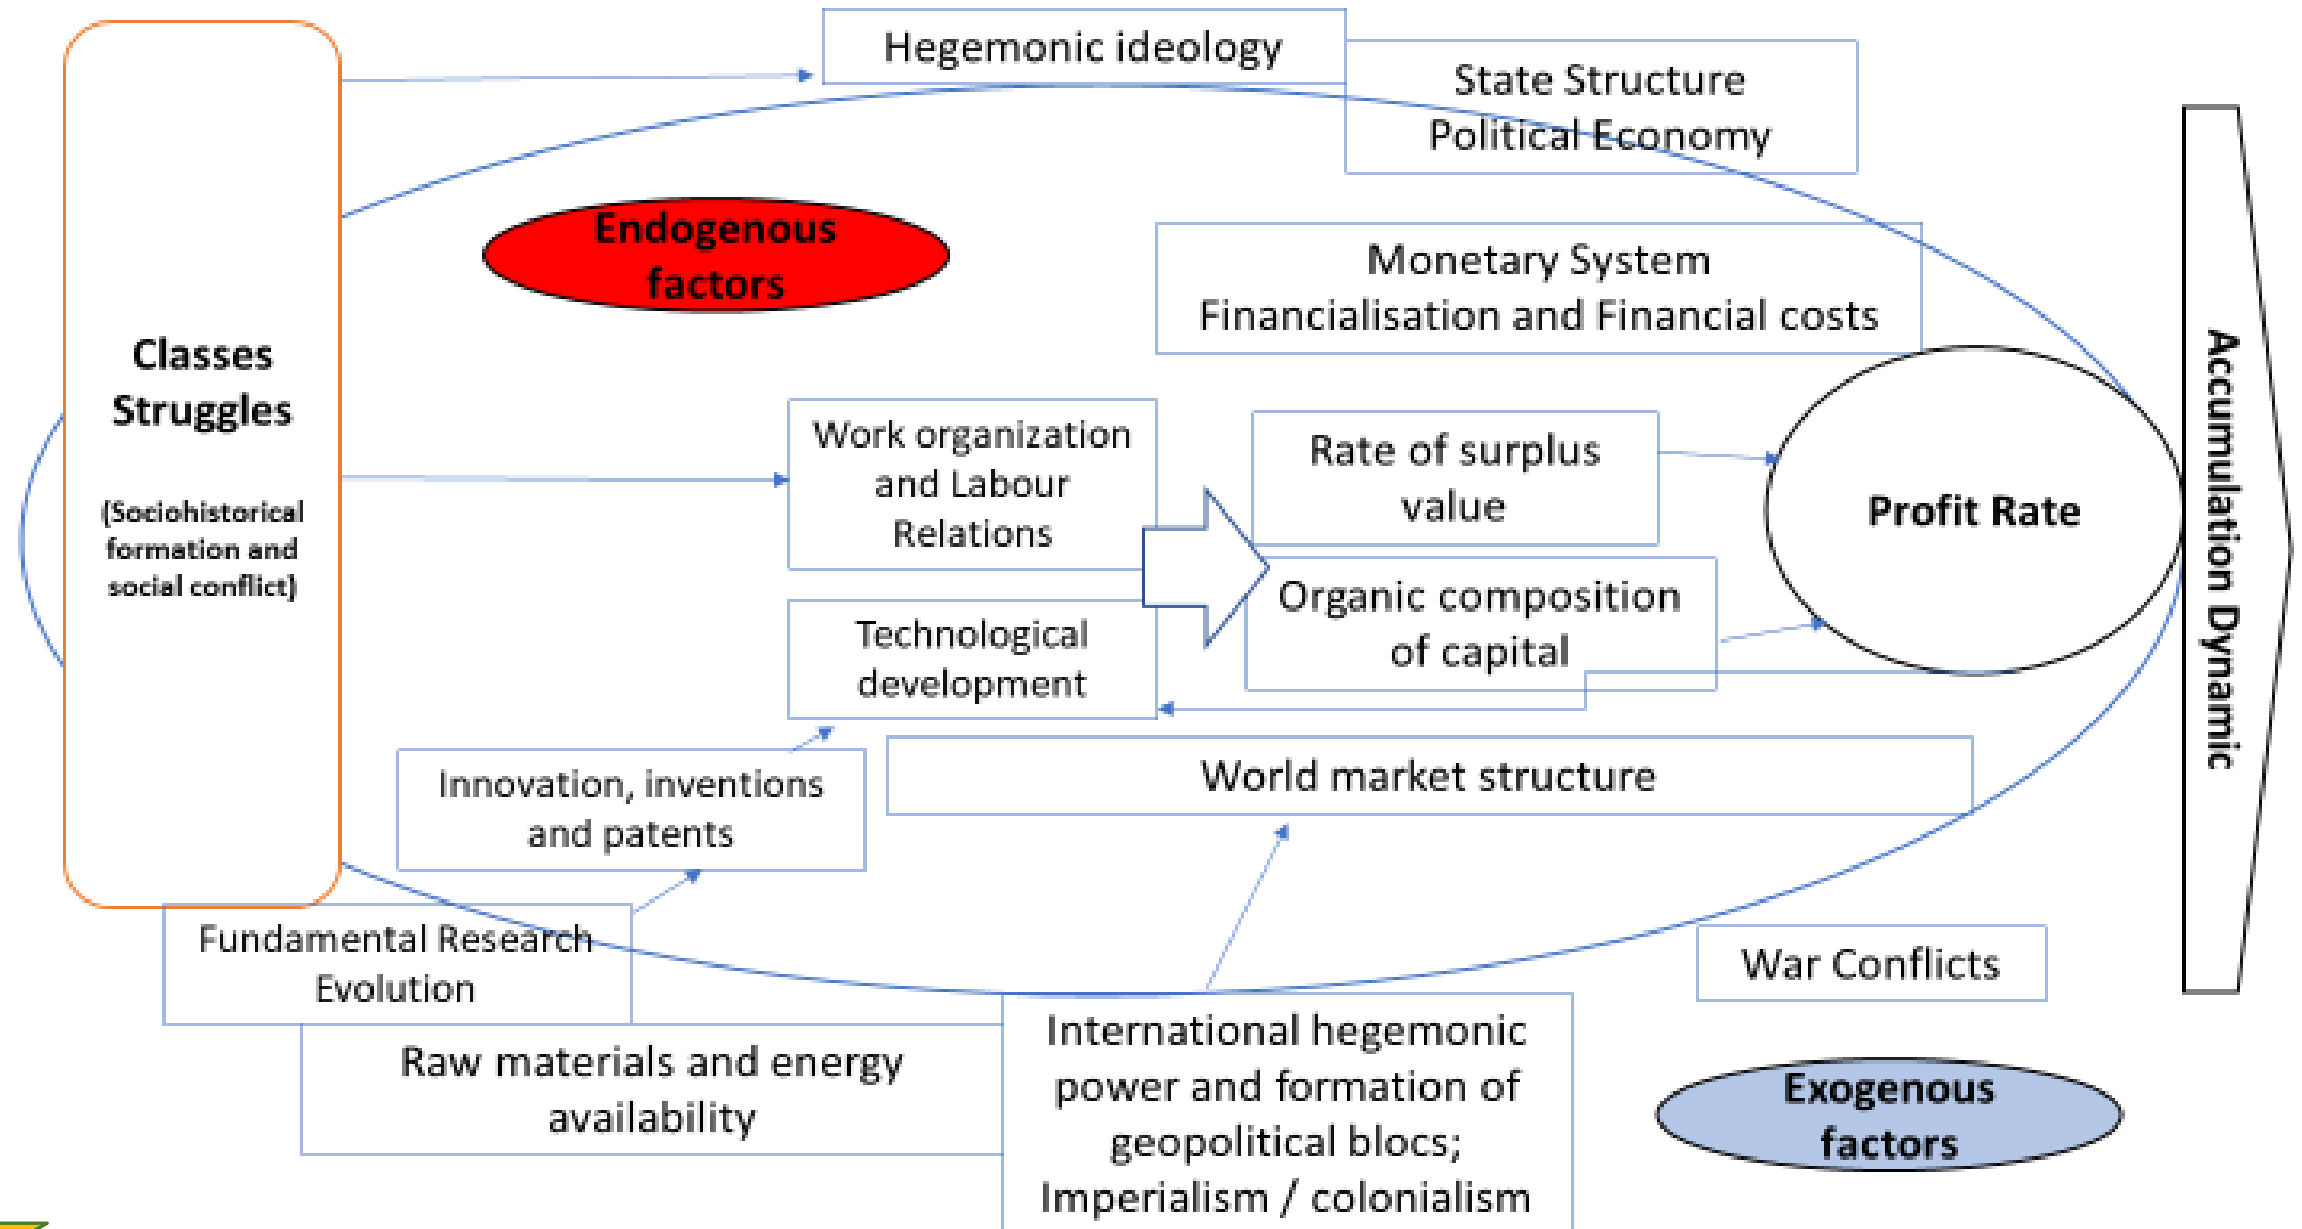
Hegemonic ideology

State Structure
Political Economy

Endogenous factors

Classes Struggles

(Sociohistorical formation and social conflict)

Monetary System
Financialisation and Financial costs

Work organization and Labour Relations

Rate of surplus value

Profit Rate

Accumulation Dynamic

Organic composition of capital

Technological development

Innovation, inventions and patents

World market structure

Fundamental Research Evolution

War Conflicts

Raw materials and energy availability

International hegemonic power and formation of geopolitical blocs; Imperialism / colonialism

Exogenous factors